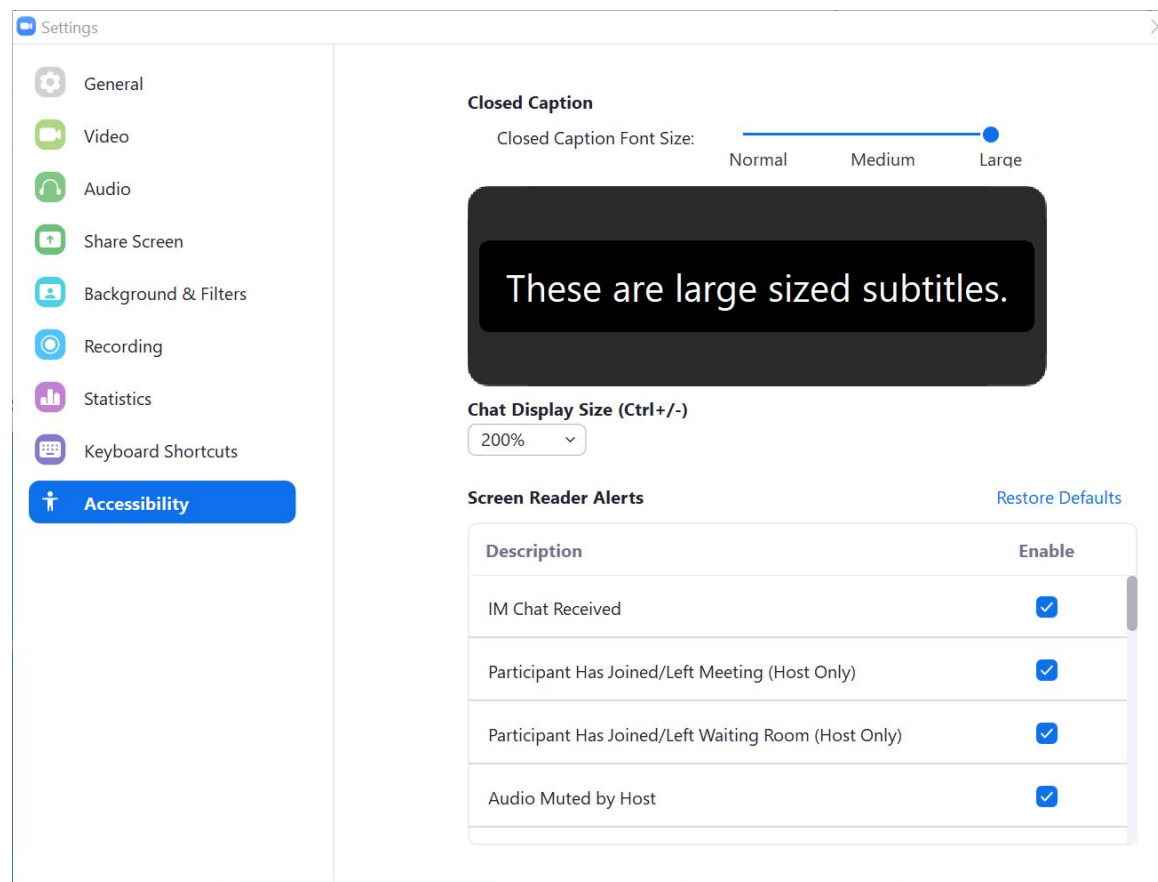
Settings

General
Video
Audio
Share Screen
Background & Filters
Recording
Statistics
Keyboard Shortcuts
Accessibility

Closed Caption

Closed Caption Font Size:

Normal Medium Large

These are large sized subtitles.

Chat Display Size (Ctrl+/-)

200%

Screen Reader Alerts

Restore Defaults

| Description | Enable |
|---|---|
| IM Chat Received | ☑ |
| Participant Has Joined/Left Meeting (Host Only) | ☑ |
| Participant Has Joined/Left Waiting Room (Host Only) | ☑ |
| Audio Muted by Host | ☑ |